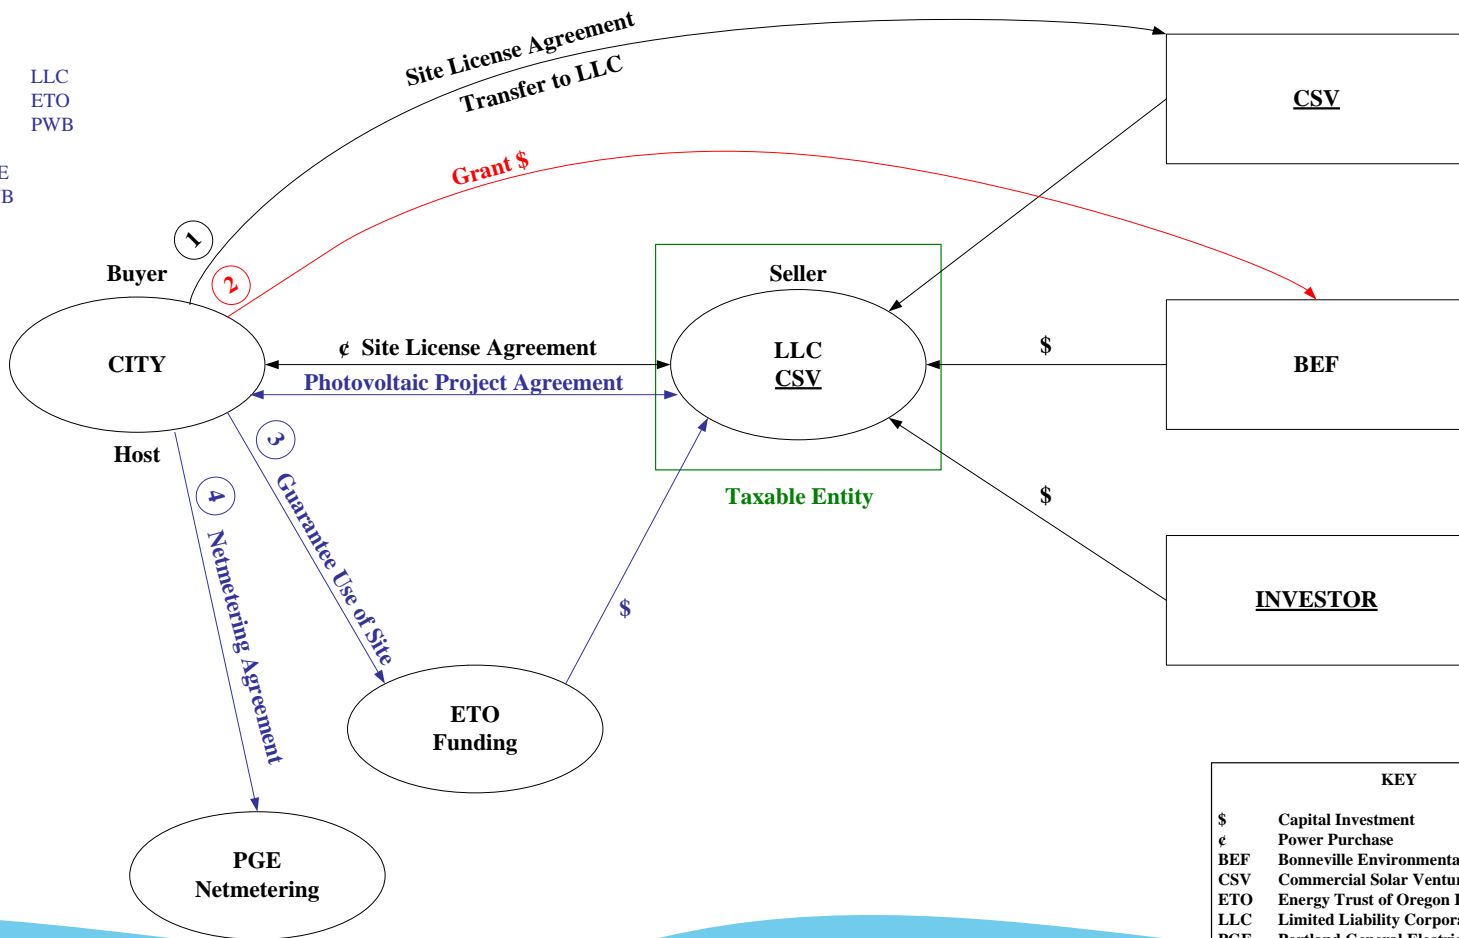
LLC
ETO
PWB

E
B

Site License Agreement
Transfer to LLC

CSV

Grant $

1

2

Buyer

Seller

LLC
CSV

CITY

¢ Site License Agreement

Photovoltaic Project Agreement

$

BEF

Host

3

4

Taxable Entity

Guarantee Use of Site

Netmetering Agreement

$

$

INVESTOR

ETO
Funding

PGE
Netmetering

KEY

| | |
|---|---|
| $ | Capital Investment |
| ¢ | Power Purchase |
| BEF | Bonneville Environmenta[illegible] |
| CSV | Commercial Solar Ventu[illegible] |
| ETO | Energy Trust of Oregon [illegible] |
| LLC | Limited Liability Corpor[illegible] |
| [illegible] | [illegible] |